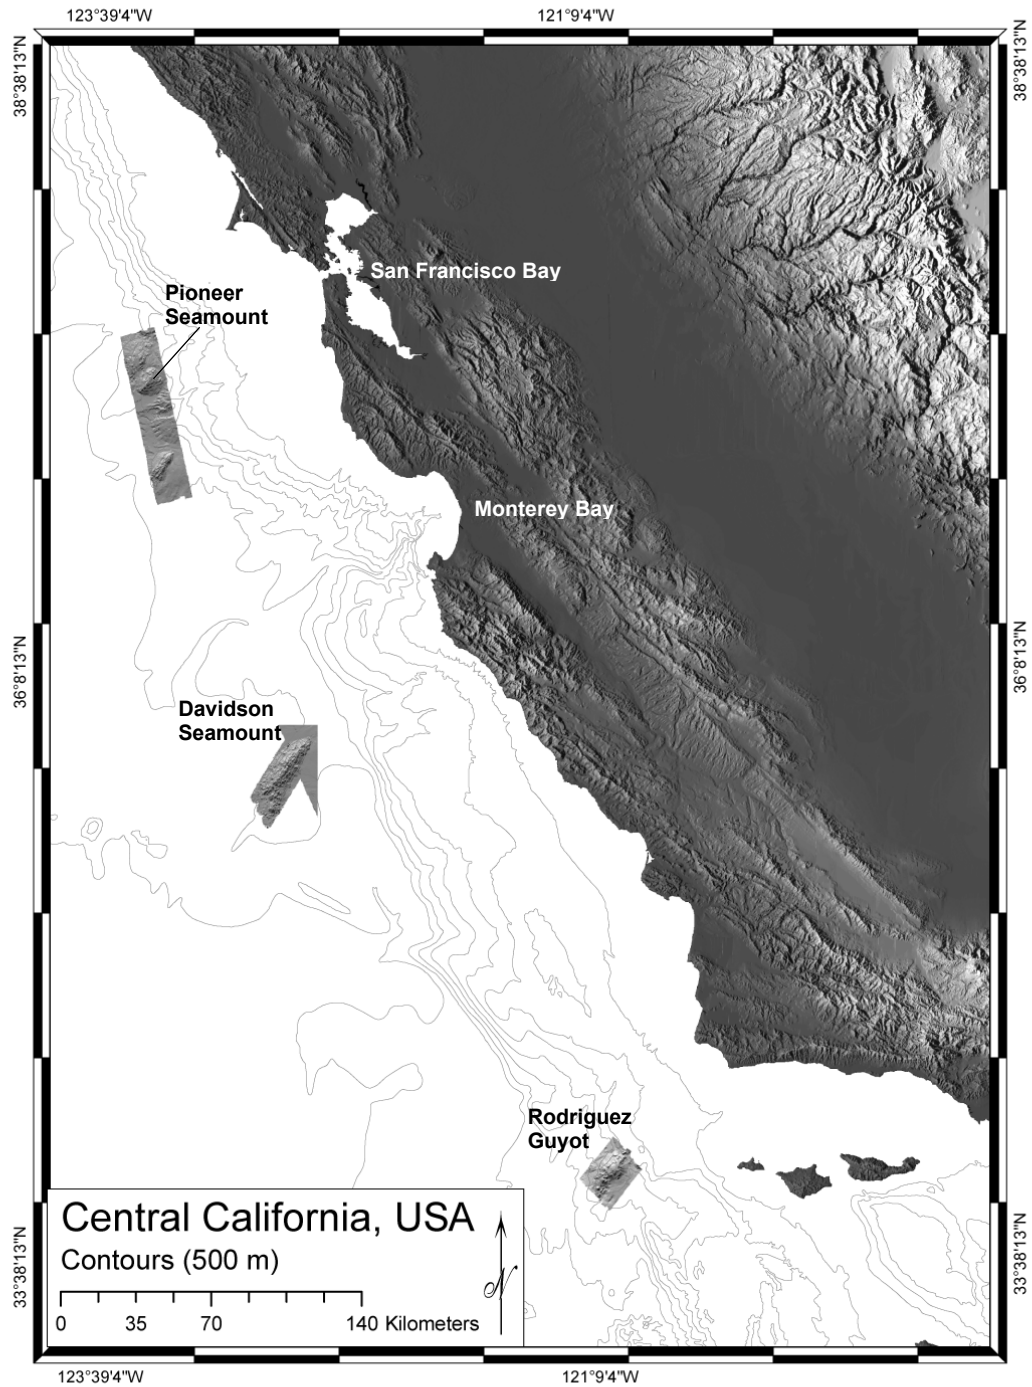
123°39'4"W
121°9'4"W
38°38'13"N
38°38'13"N
San Francisco Bay
Pioneer Seamount
Monterey Bay
36°8'13"N
36°8'13"N
Davidson Seamount
Rodriguez Guyot
Central California, USA
Contours (500 m)
N
0 35 70 140 Kilometers
33°38'13"N
33°38'13"N
123°39'4"W
121°9'4"W